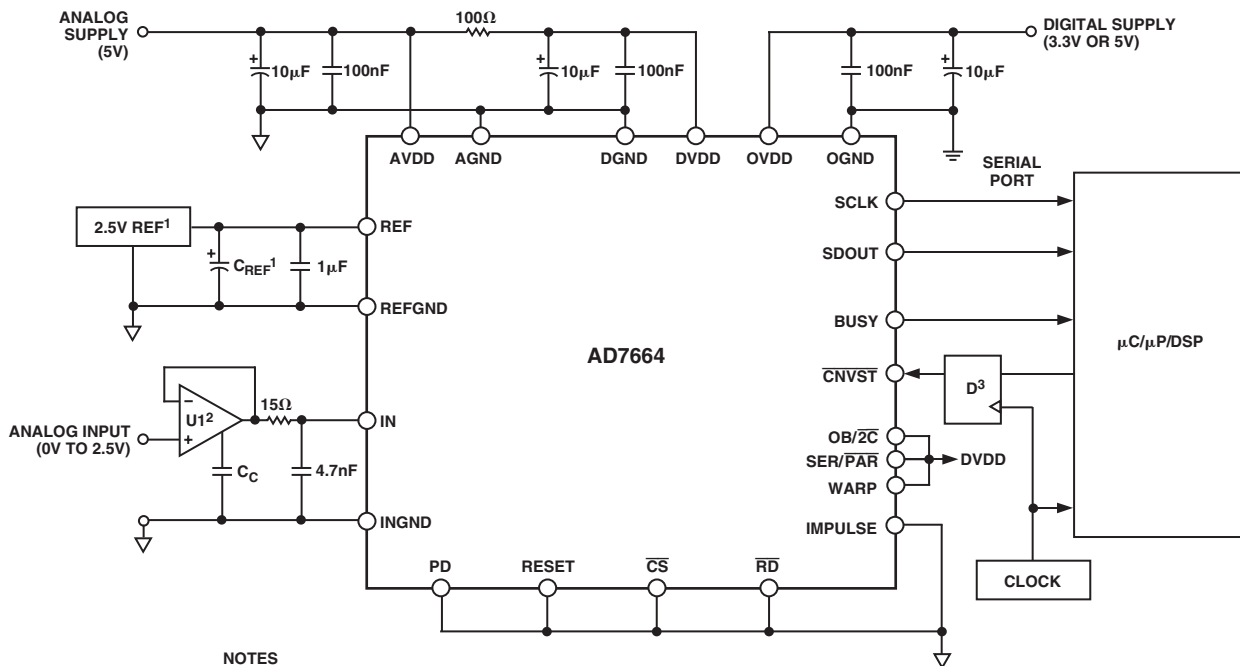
ANALOG SUPPLY (5V)

$10\mu F$ 100nF 100Ω $10\mu F$ 100nF

DIGITAL SUPPLY (3.3V OR 5V)

100nF $10\mu F$

AVDD AGND DGND DVDD OVDD OGND

SERIAL PORT

2.5V REF$^1$

REF

$C_{REF}{}^1$ $1\mu F$

REFGND

SCLK

SDOUT

BUSY

AD7664

$\mu C/\mu P/DSP$

$\overline{CNVST}$

$D^3$

U1$^2$ 15Ω

ANALOG INPUT (0V TO 2.5V)

IN

$C_C$ 4.7nF

OB/$\overline{2C}$

SER/$\overline{PAR}$

WARP

DVDD

INGND

IMPULSE

CLOCK

PD RESET $\overline{CS}$ $\overline{RD}$

NOTES